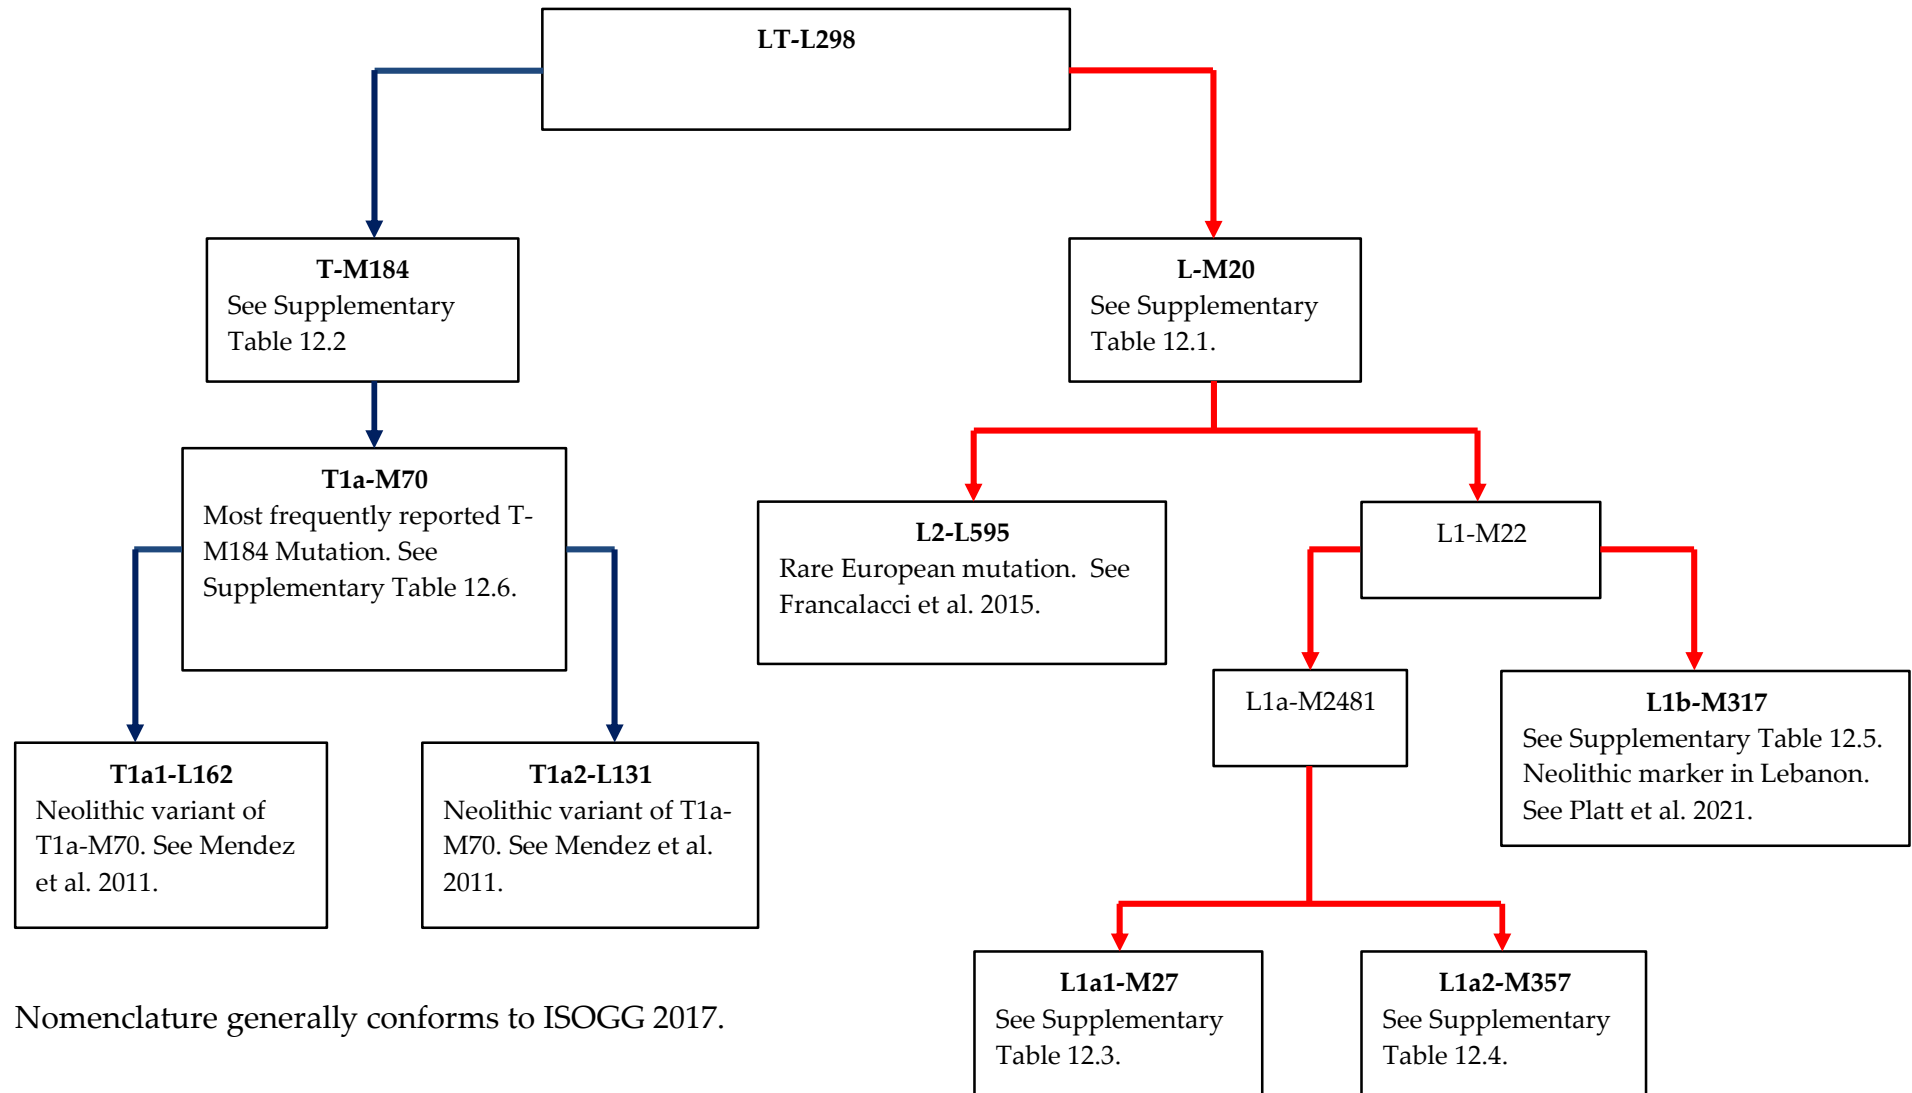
LT-L298

T-M184
See Supplementary Table 12.2

L-M20
See Supplementary Table 12.1.

T1a-M70
Most frequently reported T-M184 Mutation. See Supplementary Table 12.6.

L2-L595
Rare European mutation. See Francalacci et al. 2015.

L1-M22

L1a-M2481

L1b-M317
See Supplementary Table 12.5. Neolithic marker in Lebanon. See Platt et al. 2021.

T1a1-L162
Neolithic variant of T1a-M70. See Mendez et al. 2011.

T1a2-L131
Neolithic variant of T1a-M70. See Mendez et al. 2011.

L1a1-M27
See Supplementary Table 12.3.

L1a2-M357
See Supplementary Table 12.4.

Nomenclature generally conforms to ISOGG 2017.